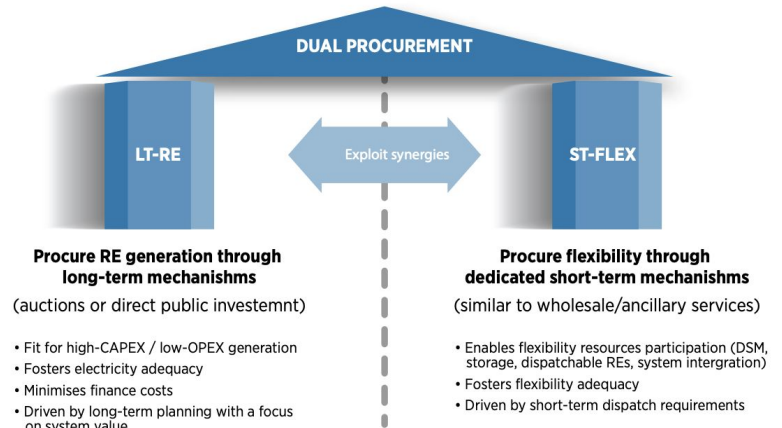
DUAL PROCUREMENT

LT-RE

Exploit synergies

ST-FLEX

Procure RE generation through long-term mechanishms

(auctions or direct public investemnt)

- Fit for high-CAPEX / low-OPEX generation
- Fosters electricity adequacy
- Minimises finance costs
- Driven by long-term planning with a focus on system value

Procure flexibility through dedicated short-term mechanishms

(similar to wholesale/ancillary services)

- Enables flexibility resources participation (DSM, storage, dispatchable REs, system intergration)
- Fosters flexibility adequacy
- Driven by short-term dispatch requirements